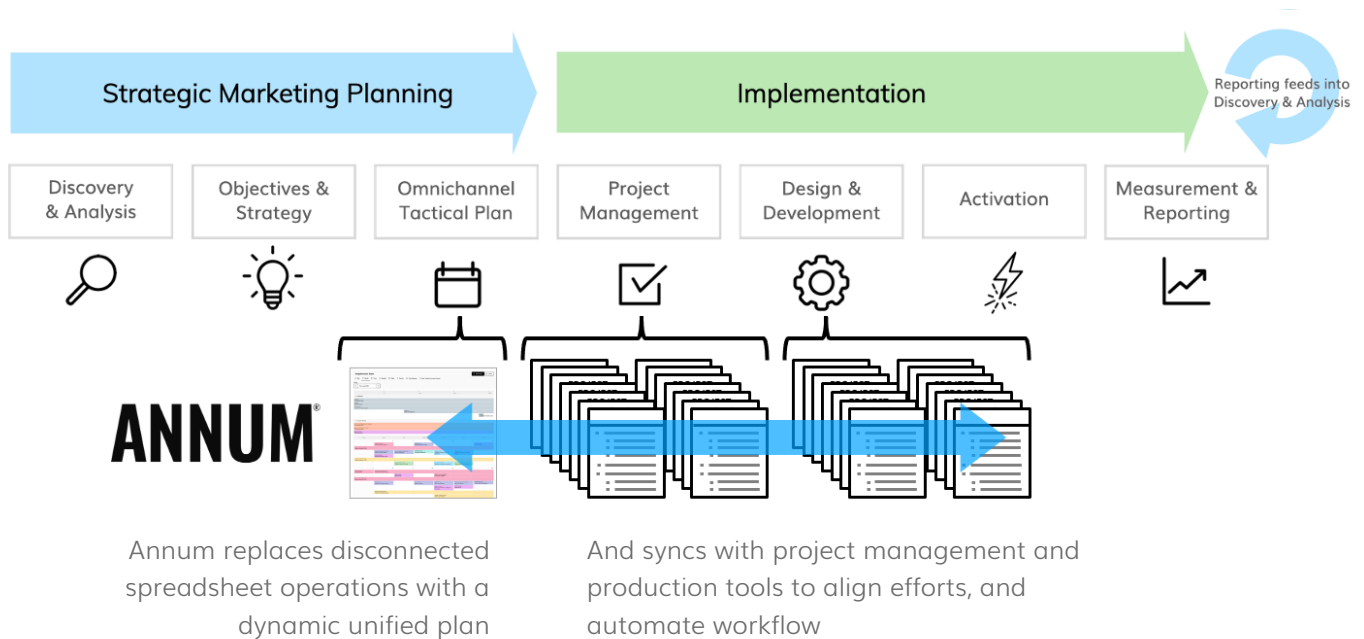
Strategic Marketing Planning

Implementation

Reporting feeds into Discovery & Analysis

Discovery & Analysis

Objectives & Strategy

Omnichannel Tactical Plan

Project Management

Design & Development

Activation

Measurement & Reporting

ANNUM®

Annum replaces disconnected spreadsheet operations with a dynamic unified plan

And syncs with project management and production tools to align efforts, and automate workflow